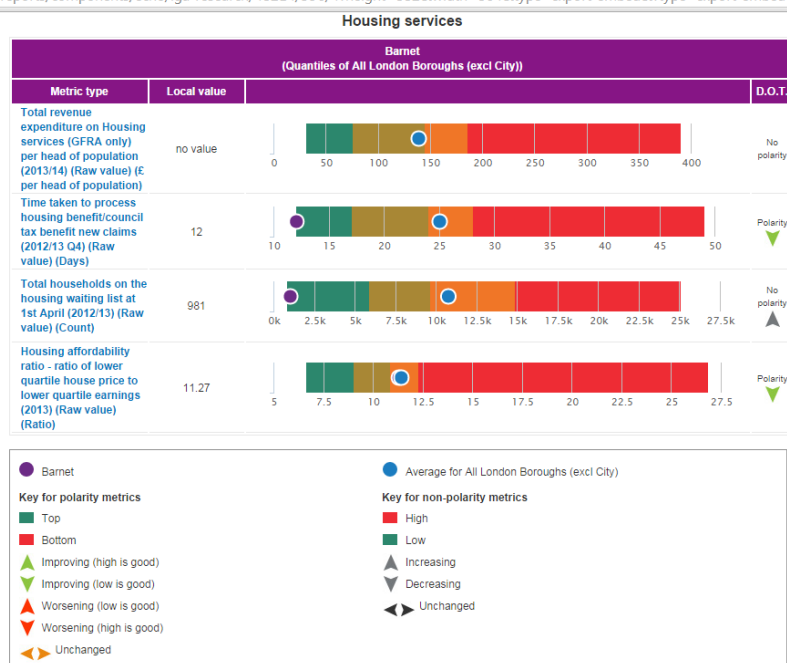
Housing services

| Barnet (Quantiles of All London Boroughs (excl City)) | | | |
|---|---|---|---|
| Metric type | Local value | | D.O.T. |
| Total revenue expenditure on Housing services (GFRA only) per head of population (2013/14) (Raw value) (£ per head of population) | no value | 0 50 100 150 200 250 300 350 400 | No polarity |
| Time taken to process housing benefit/council tax benefit new claims (2012/13 Q4) (Raw value) (Days) | 12 | 10 15 20 25 30 35 40 45 50 | Polarity |
| Total households on the housing waiting list at 1st April (2012/13) (Raw value) (Count) | 981 | 0k 2.5k 5k 7.5k 10k 12.5k 15k 17.5k 20k 22.5k 25k 27.5k | No polarity |
| Housing affordability ratio - ratio of lower quartile house price to lower quartile earnings (2013) (Raw value) (Ratio) | 11.27 | 5 7.5 10 12.5 15 17.5 20 22.5 25 27.5 | Polarity |

Barnet

Average for All London Boroughs (excl City)

Key for polarity metrics
Top
Bottom
Improving (high is good)
Improving (low is good)
Worsening (low is good)
Worsening (high is good)
Unchanged

Key for non-polarity metrics
High
Low
Increasing
Decreasing
Unchanged